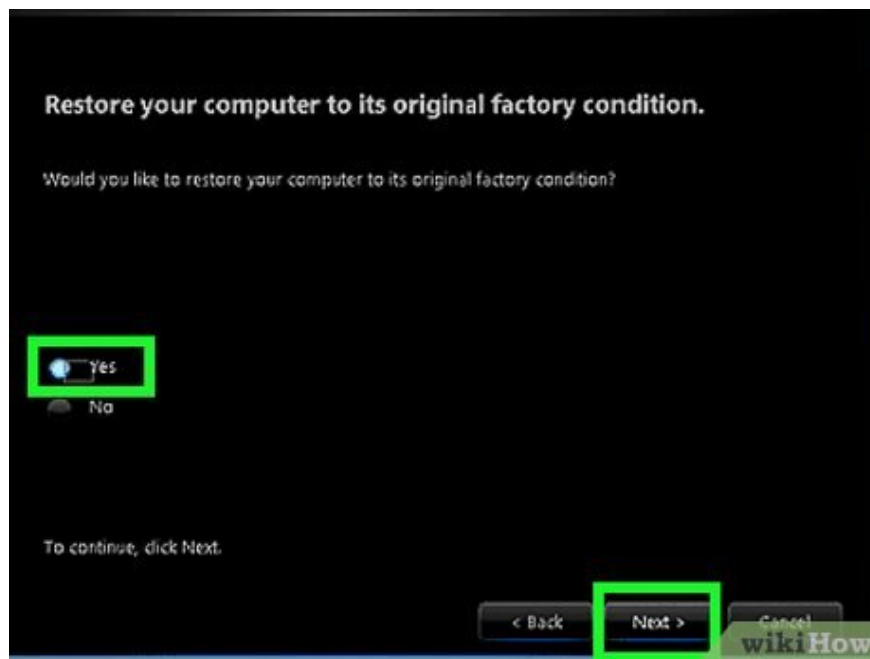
Restore your computer to its original factory condition.

Would you like to restore your computer to its original factory condition?

Yes

No

To continue, click Next.

< Back

Next >

Cancel

wikiHow